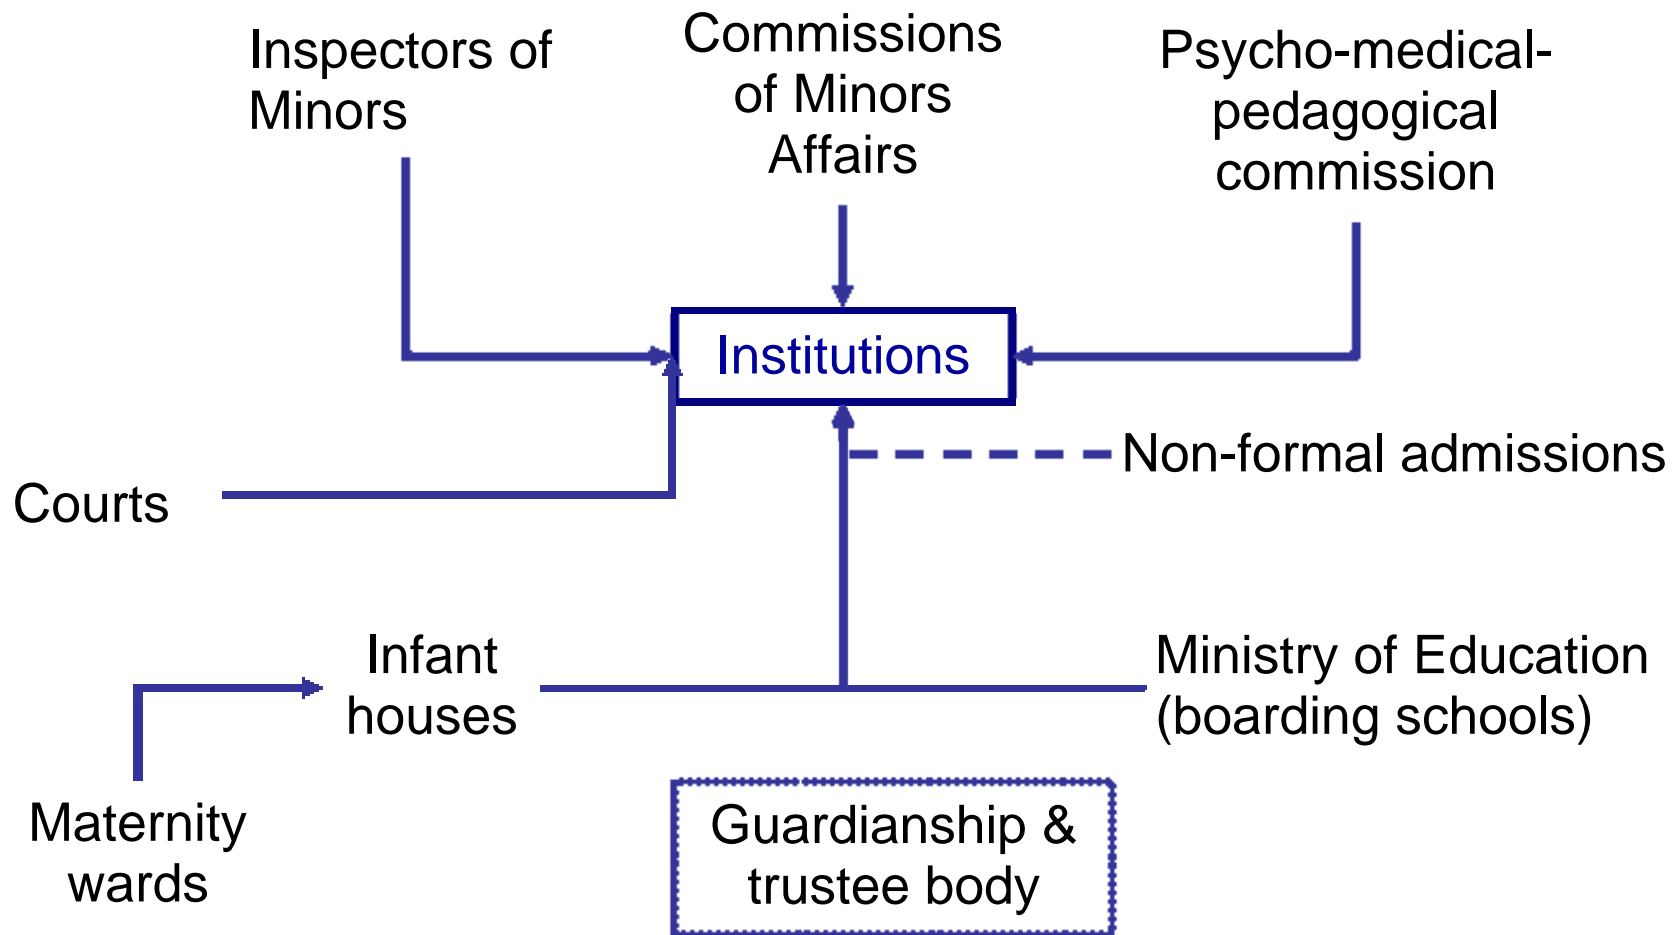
Inspectors of Minors

Commissions of Minors Affairs

Psycho-medical-pedagogical commission

Institutions

Non-formal admissions

Courts

Infant houses

Ministry of Education (boarding schools)

Maternity wards

Guardianship & trustee body